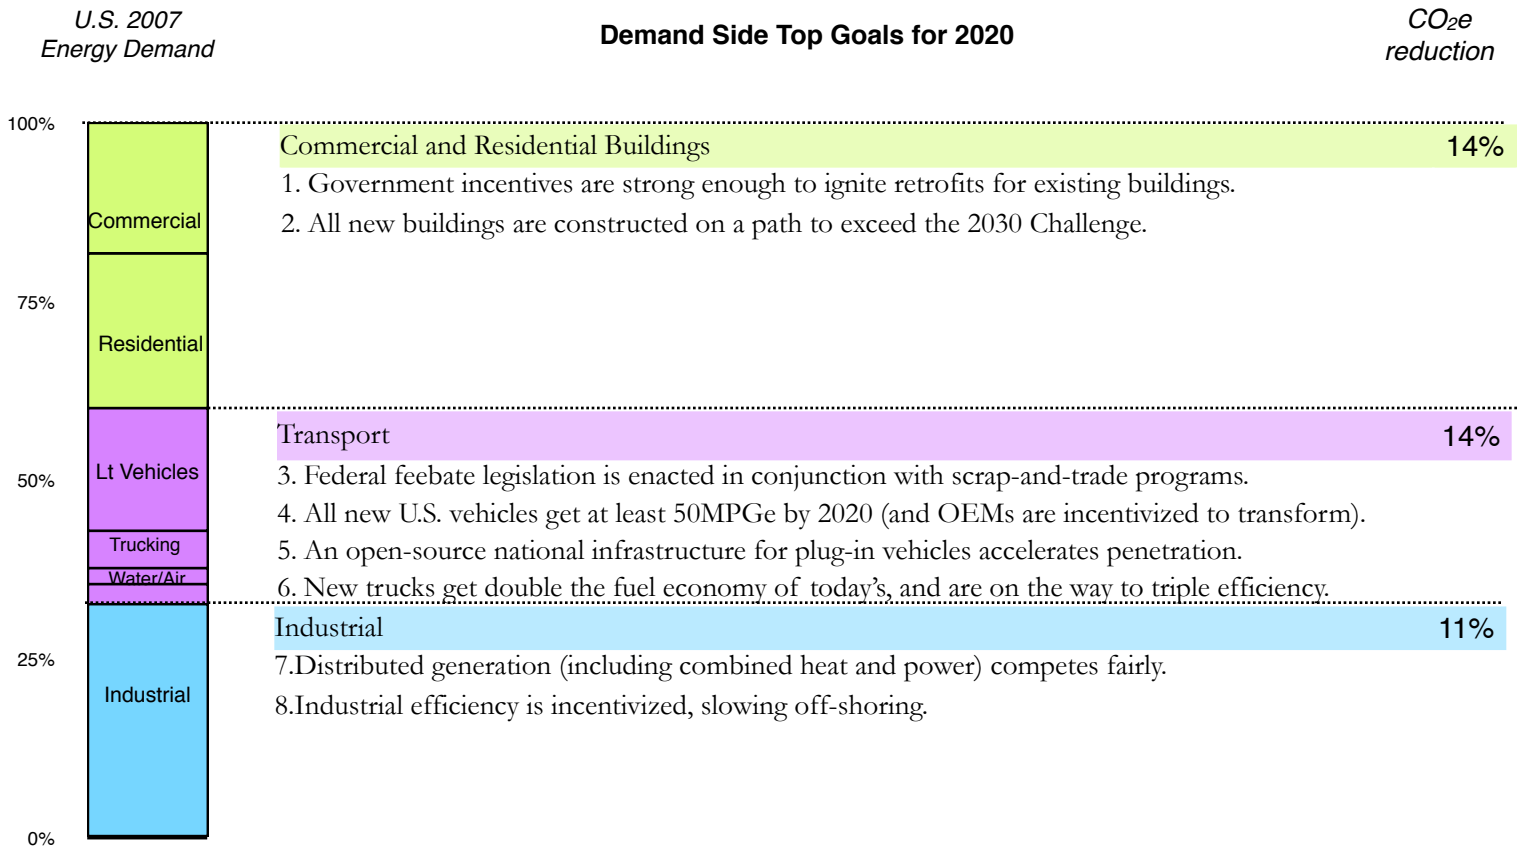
U.S. 2007
Energy Demand

Demand Side Top Goals for 2020

$CO_2e$
reduction

100%

75%

50%

25%

0%

Commercial

Residential

Lt Vehicles

Trucking

Water/Air

Industrial

Commercial and Residential Buildings 14%

1. Government incentives are strong enough to ignite retrofits for existing buildings.

2. All new buildings are constructed on a path to exceed the 2030 Challenge.

Transport 14%

3. Federal feebate legislation is enacted in conjunction with scrap-and-trade programs.

4. All new U.S. vehicles get at least 50MPGe by 2020 (and OEMs are incentivized to transform).

5. An open-source national infrastructure for plug-in vehicles accelerates penetration.

6. New trucks get double the fuel economy of today's, and are on the way to triple efficiency.

Industrial 11%

7.Distributed generation (including combined heat and power) competes fairly.

8.Industrial efficiency is incentivized, slowing off-shoring.